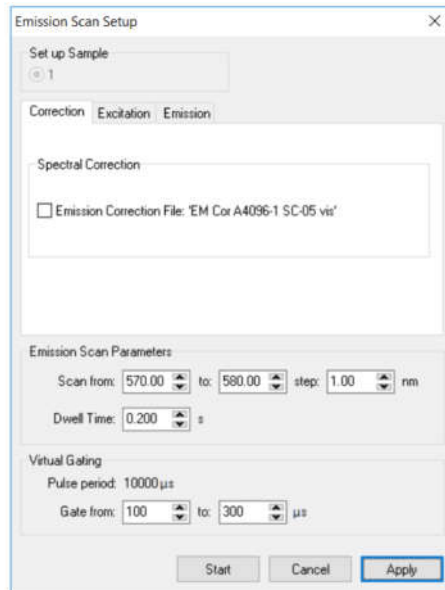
Emission Scan Setup

×

Set up Sample

1

Correction

Excitation

Emission

Spectral Correction

Emission Correction File: 'EM Cor A4096-1 SC-05 vis'

Emission Scan Parameters

Scan from: 570.00 to: 580.00 step: 1.00 nm

Dwell Time: 0.200 s

Virtual Gating

Pulse period: 10000 µs

Gate from: 100 to: 300 µs

Start

Cancel

Apply